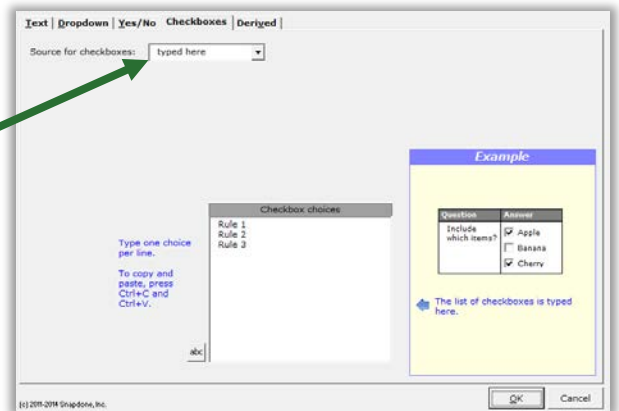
Text | Dropdown | Yes/No | Checkboxes | Derived |

Source for checkboxes: typed here

Example

| Question | Answer |
|---|---|
| Include which items? | Apple Banana Cherry |

The list of checkboxes is typed here.

Checkbox choices

Rule 1
Rule 2
Rule 3

Type one choice per line.

To copy and paste, press Ctrl+C and Ctrl+V.

abc

(c) 2011-2014 Snapdone, Inc.

OK

Cancel